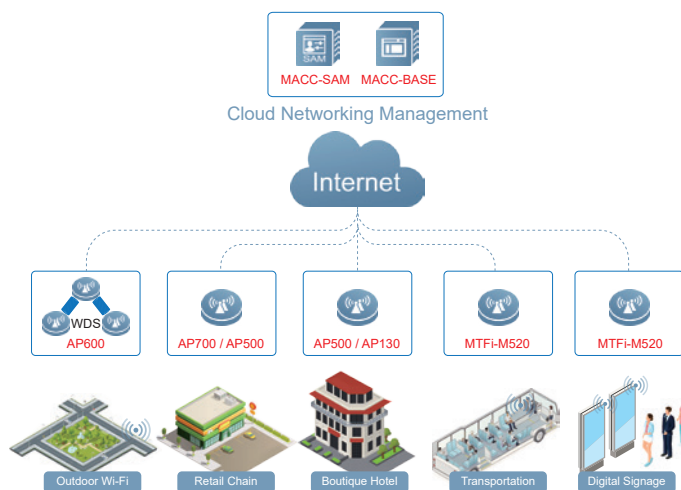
SAM

MACC-SAM MACC-BASE

Cloud Networking Management

Internet

WDS
AP600

AP700 / AP500

AP500 / AP130

MTFi-M520

MTFi-M520

Outdoor Wi-Fi

Retail Chain

Boutique Hotel

Transportation

Digital Signage